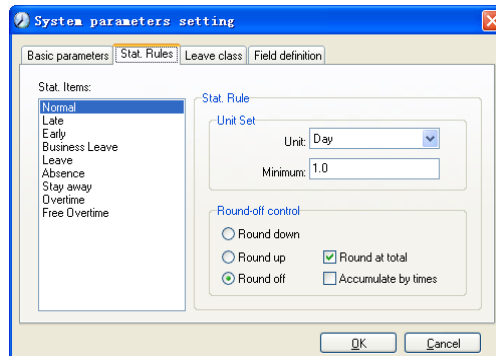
System parameters setting

Basic parameters | Stat. Rules | Leave class | Field definition

Stat. Items:
Normal
Late
Early
Business Leave
Leave
Absence
Stay away
Overtime
Free Overtime

Stat. Rule
Unit Set
Unit: Day
Minimum: 1.0

Round-off control
Round down
Round up
Round at total
Round off
Accumulate by times

OK
Cancel